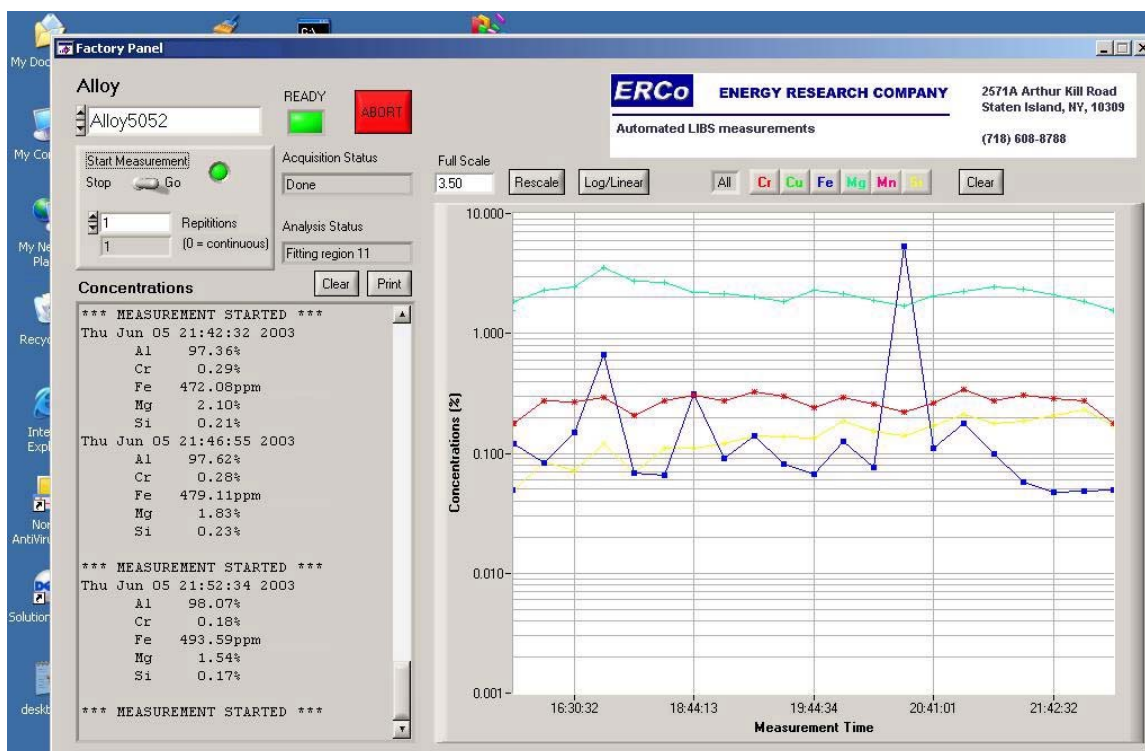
My Doc
My Co
My Ne Pla
Recy
Inte Expl
Nor AntiVir
Solution
deskt

Factory Panel

Alloy
Alloy5052
READY
ABORT
Start Measurement
Stop Go
Acquisition Status
Done
1 Repititions
1 (0 = continuous)
Analysis Status
Fitting region 11
Concentrations
Clear Print

*** MEASUREMENT STARTED ***
Thu Jun 05 21:42:32 2003
Al 97.36%
Cr 0.29%
Fe 472.08ppm
Mg 2.10%
Si 0.21%
Thu Jun 05 21:46:55 2003
Al 97.62%
Cr 0.28%
Fe 479.11ppm
Mg 1.83%
Si 0.23%

*** MEASUREMENT STARTED ***
Thu Jun 05 21:52:34 2003
Al 98.07%
Cr 0.18%
Fe 493.59ppm
Mg 1.54%
Si 0.17%

*** MEASUREMENT STARTED ***

ERCo ENERGY RESEARCH COMPANY
Automated LIBS measurements
2571A Arthur Kill Road
Staten Island, NY, 10309
(718) 608-8788

Full Scale
3.50
Rescale
Log/Linear
All Cr Cu Fe Mg Mn Si
Clear

10.000
1.000
0.100
0.010
0.001
Concentrations [%]
16:30:32
18:44:13
19:44:34
20:41:01
21:42:32
Measurement Time